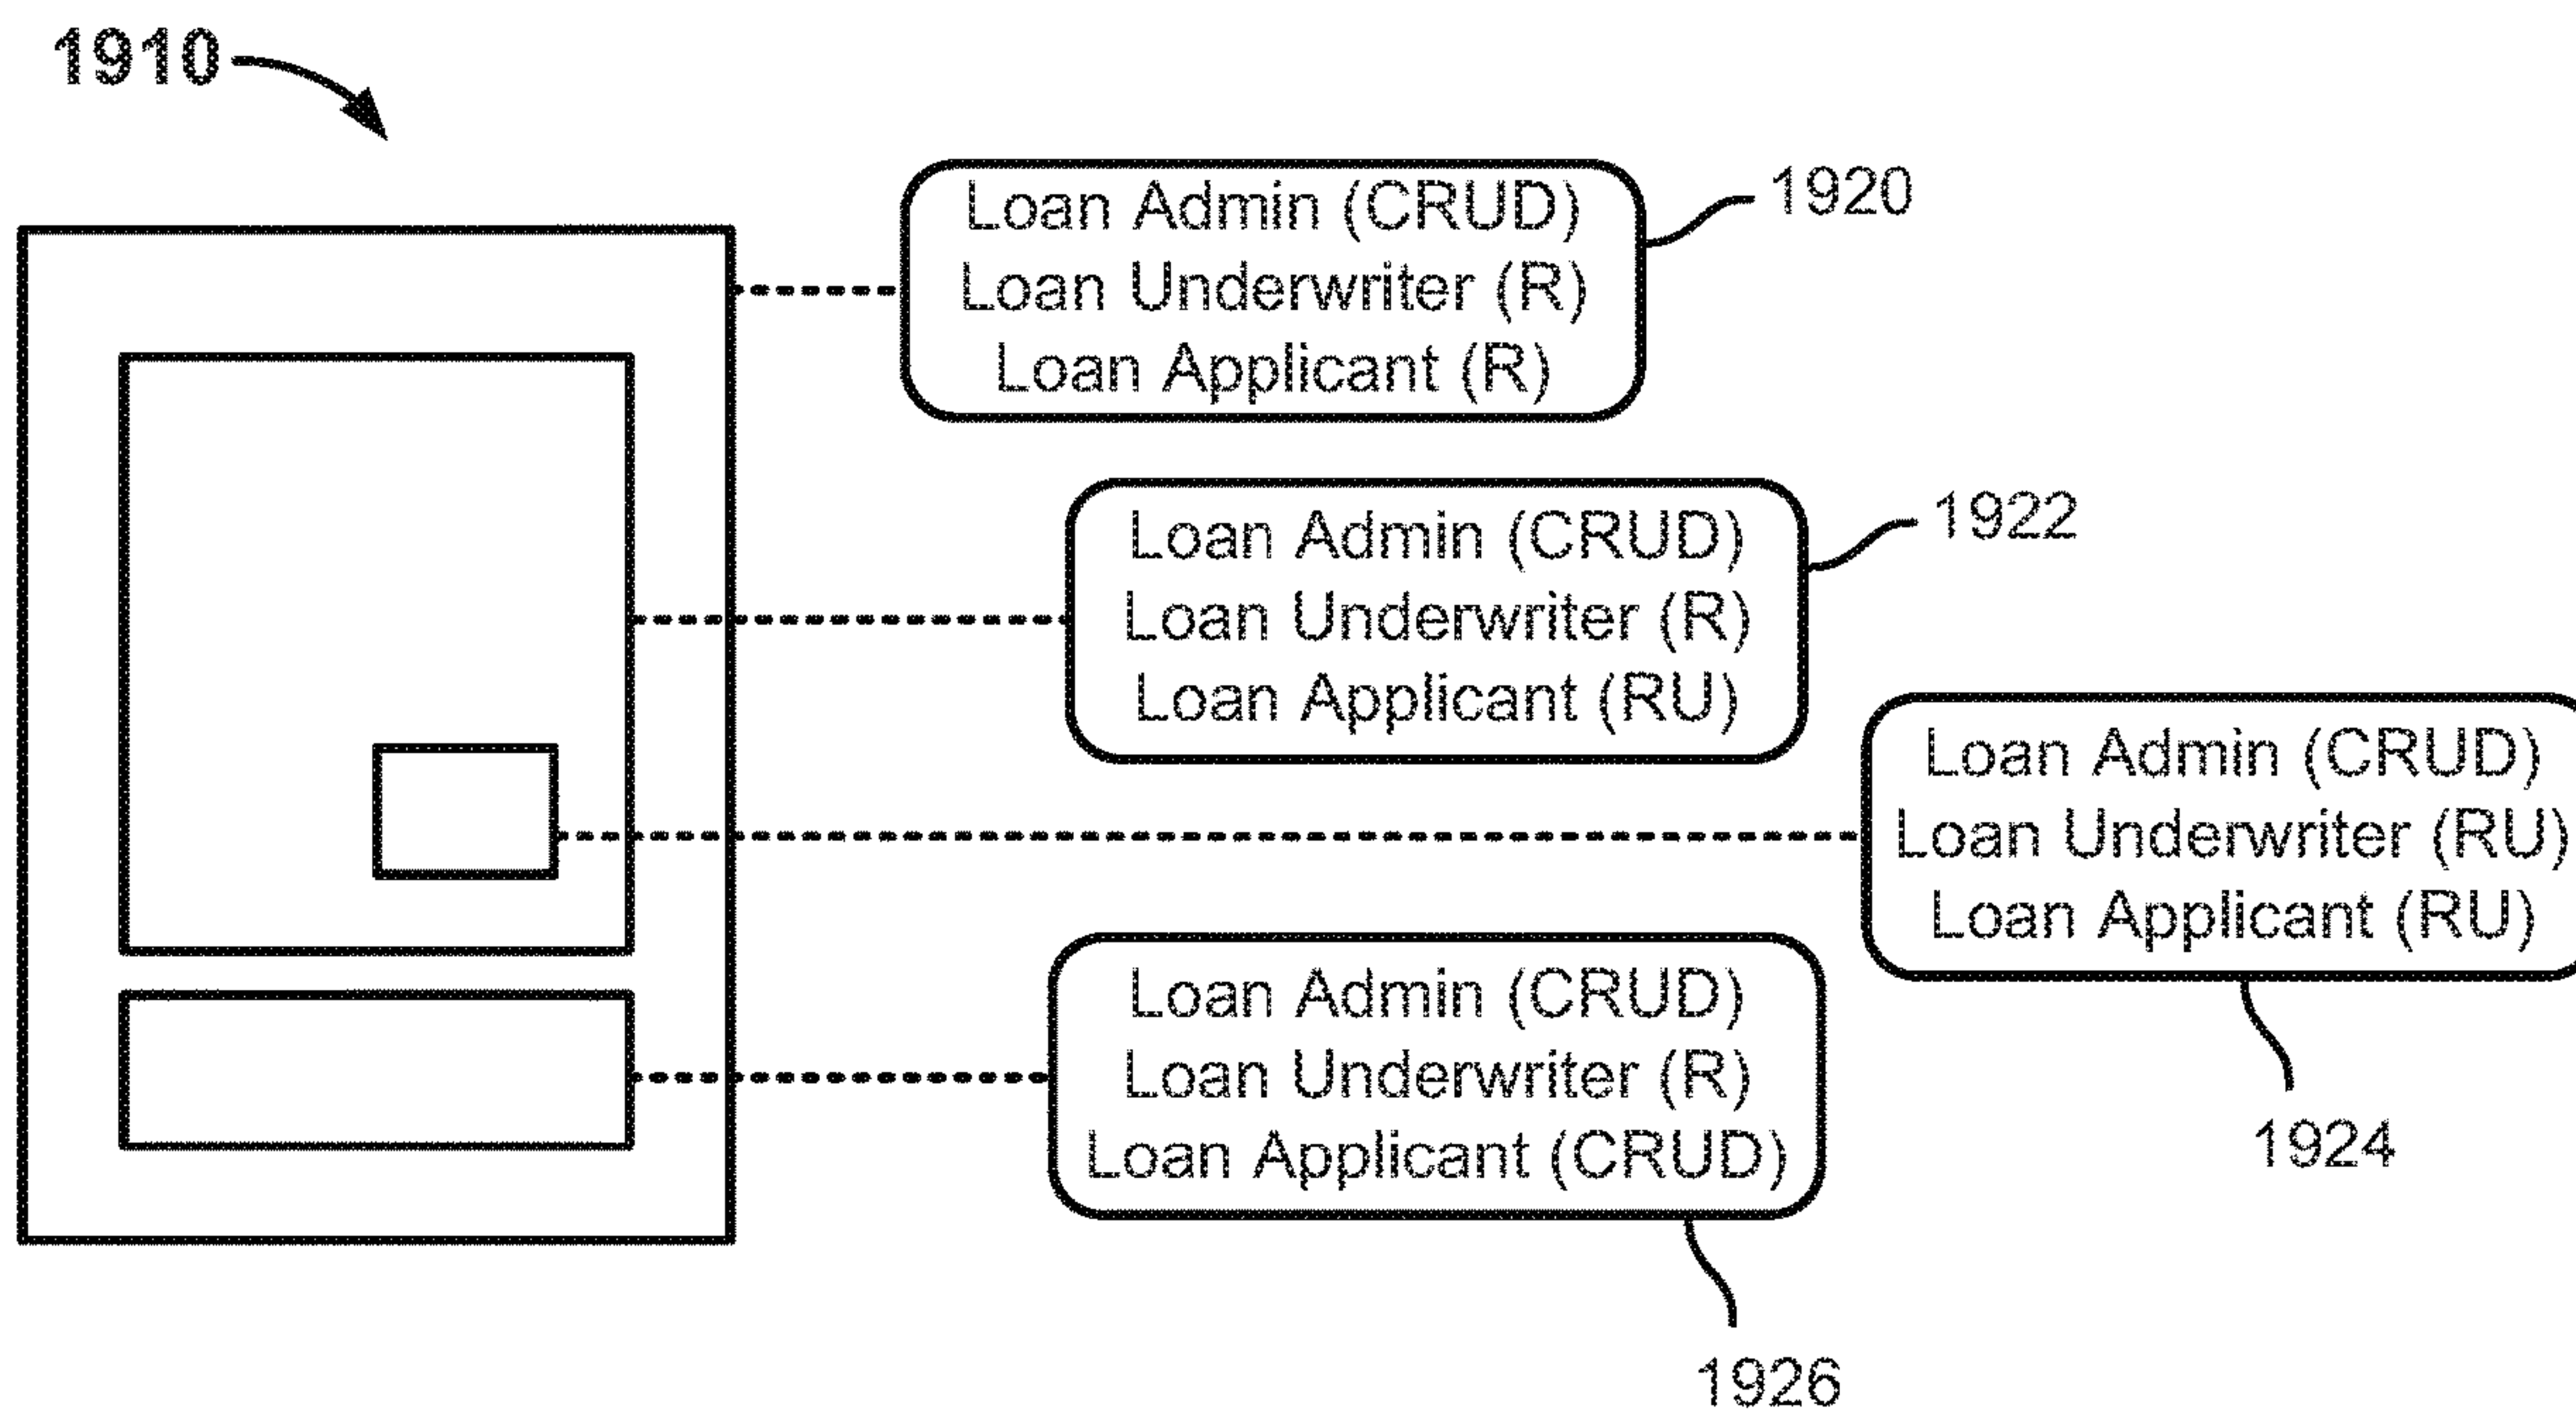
1910

Loan Admin (CRUD)
Loan Underwriter (R)
Loan Applicant (R)

1920

Loan Admin (CRUD)
Loan Underwriter (R)
Loan Applicant (RU)

1922

Loan Admin (CRUD)
Loan Underwriter (RU)
Loan Applicant (RU)

1924

Loan Admin (CRUD)
Loan Underwriter (R)
Loan Applicant (CRUD)

1926